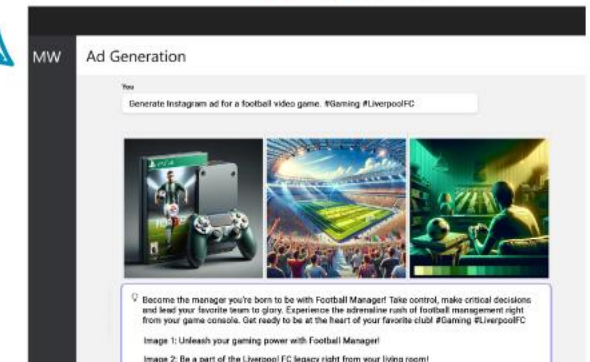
MW

Ad Generation

You

Generate Instagram ad for a football video game. #Gaming #LiverpoolFC

Become the manager you're born to be with Football Manager! Take control, make critical decisions and lead your favorite team to glory. Experience the adrenaline rush of football management right from your game console. Get ready to be at the heart of your favorite club! #Gaming #LiverpoolFC

Image 1: Unleash your gaming power with Football Manager!

Image 2: Be a part of the Liverpool FC legacy right from your living room!